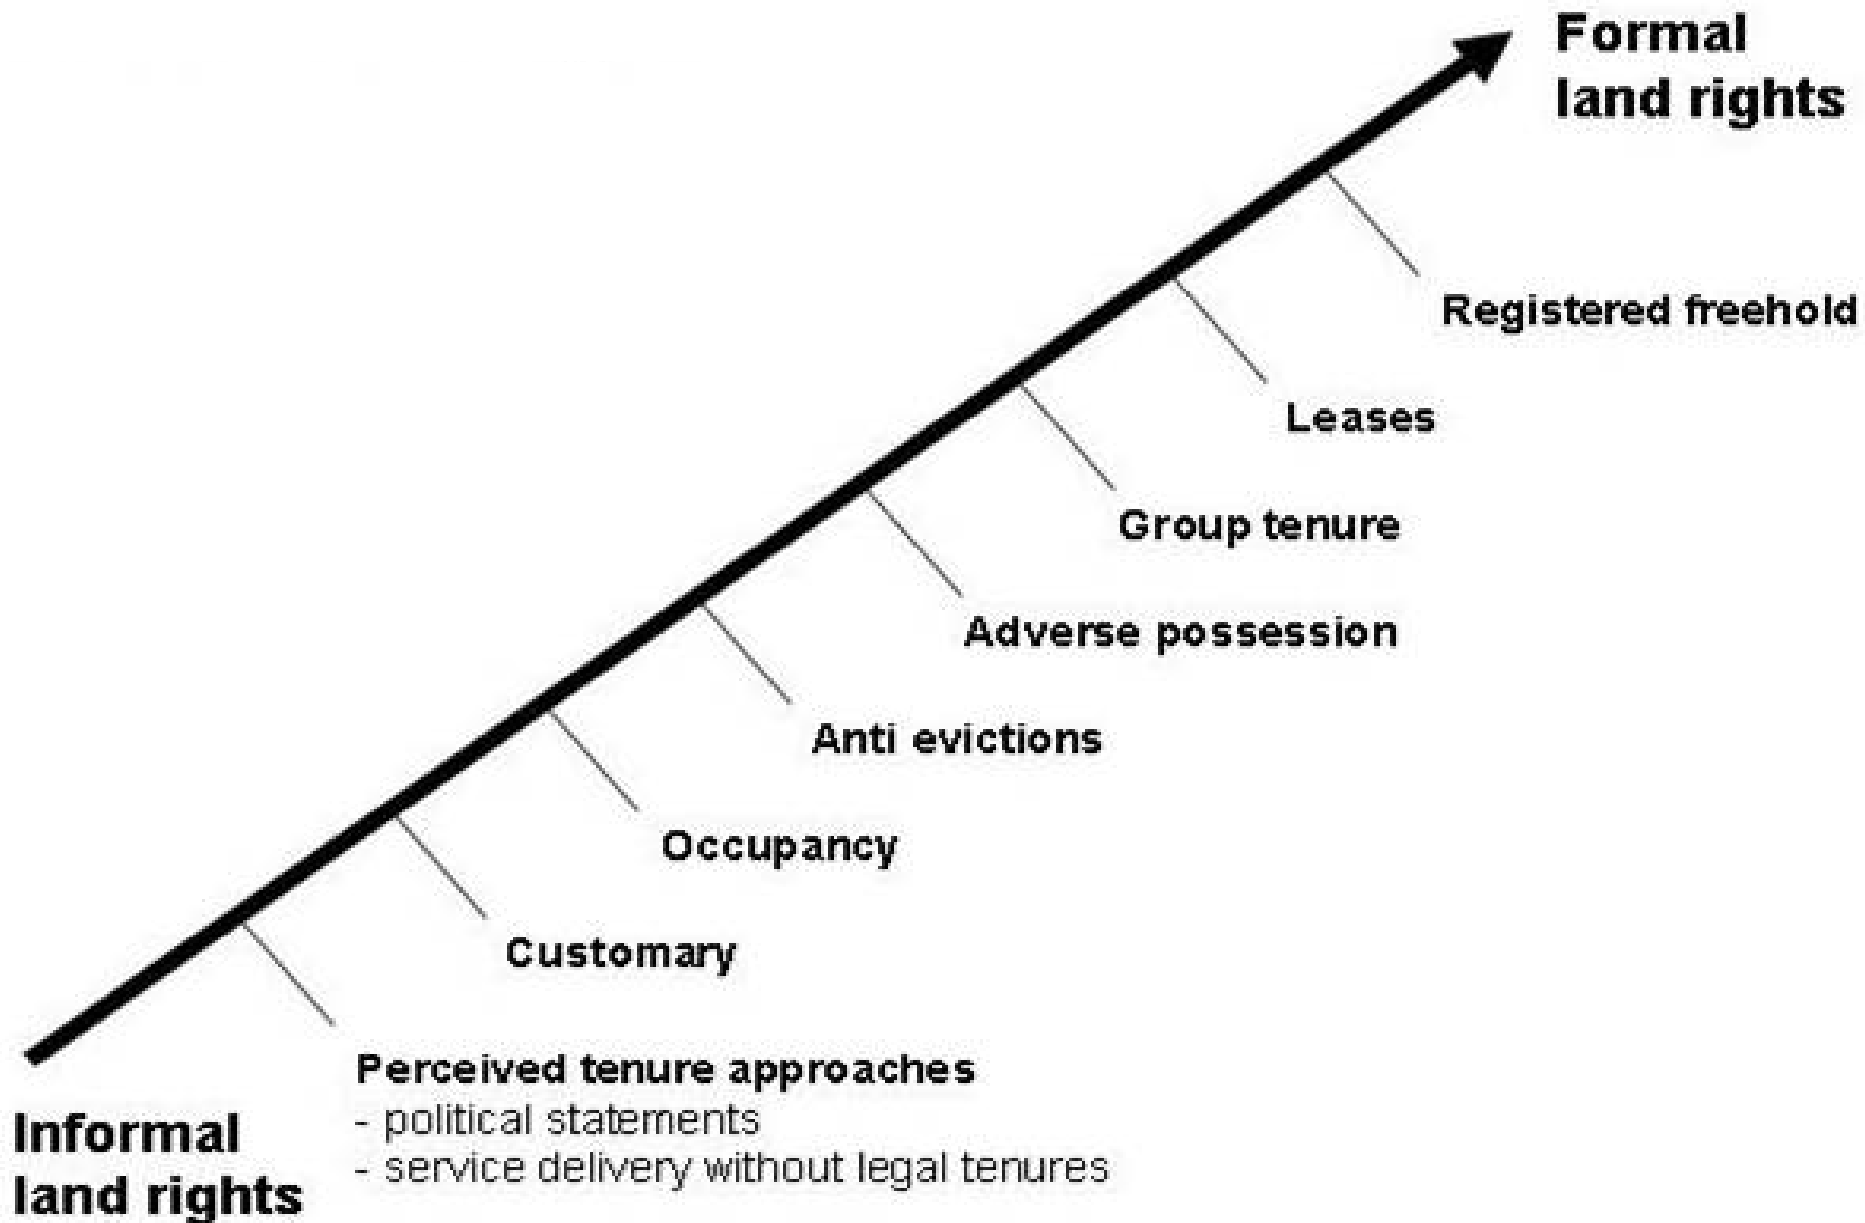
Formal land rights

Registered freehold

Leases

Group tenure

Adverse possession

Anti evictions

Occupancy

Customary

Perceived tenure approaches
- political statements
- service delivery without legal tenures

Informal land rights